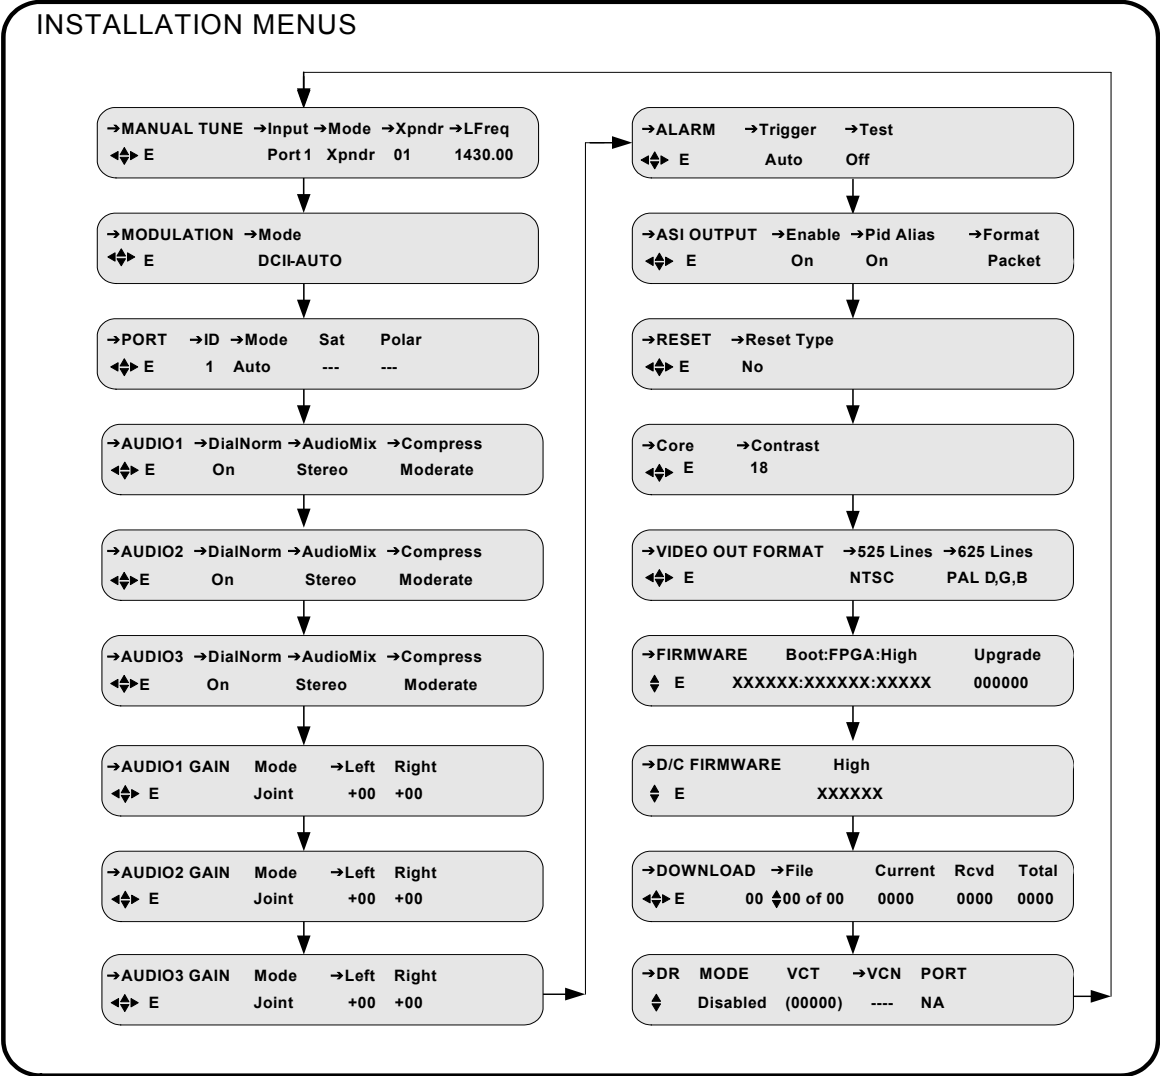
INSTALLATION MENUS

→MANUAL TUNE →Input →Mode →Xpndr →LFreq
◂♦▸ E Port 1 Xpndr 01 1430.00

→MODULATION →Mode
◂♦▸ E DCII-AUTO

→PORT →ID →Mode Sat Polar
◂♦▸ E 1 Auto --- ---

→AUDIO1 →DialNorm →AudioMix →Compress
◂♦▸ E On Stereo Moderate

→AUDIO2 →DialNorm →AudioMix →Compress
◂♦▸E On Stereo Moderate

→AUDIO3 →DialNorm →AudioMix →Compress
◂♦▸E On Stereo Moderate

→AUDIO1 GAIN Mode →Left Right
◂♦▸ E Joint +00 +00

→AUDIO2 GAIN Mode →Left Right
◂♦▸ E Joint +00 +00

→AUDIO3 GAIN Mode →Left Right
◂♦▸ E Joint +00 +00

→ALARM →Trigger →Test
◂♦▸ E Auto Off

→ASI OUTPUT →Enable →Pid Alias →Format
◂♦▸ E On On Packet

→RESET →Reset Type
◂♦▸ E No

→Core →Contrast
◂♦▸ E 18

→VIDEO OUT FORMAT →525 Lines →625 Lines
◂♦▸ E NTSC PAL D,G,B

→FIRMWARE Boot:FPGA:High Upgrade
♦ E XXXXXX:XXXXXX:XXXXX 000000

→D/C FIRMWARE High
♦ E XXXXXX

→DOWNLOAD →File Current Rcvd Total
◂♦▸ E 00 ♦00 of 00 0000 0000 0000

→DR MODE VCT →VCN PORT
♦ Disabled (00000) ---- NA